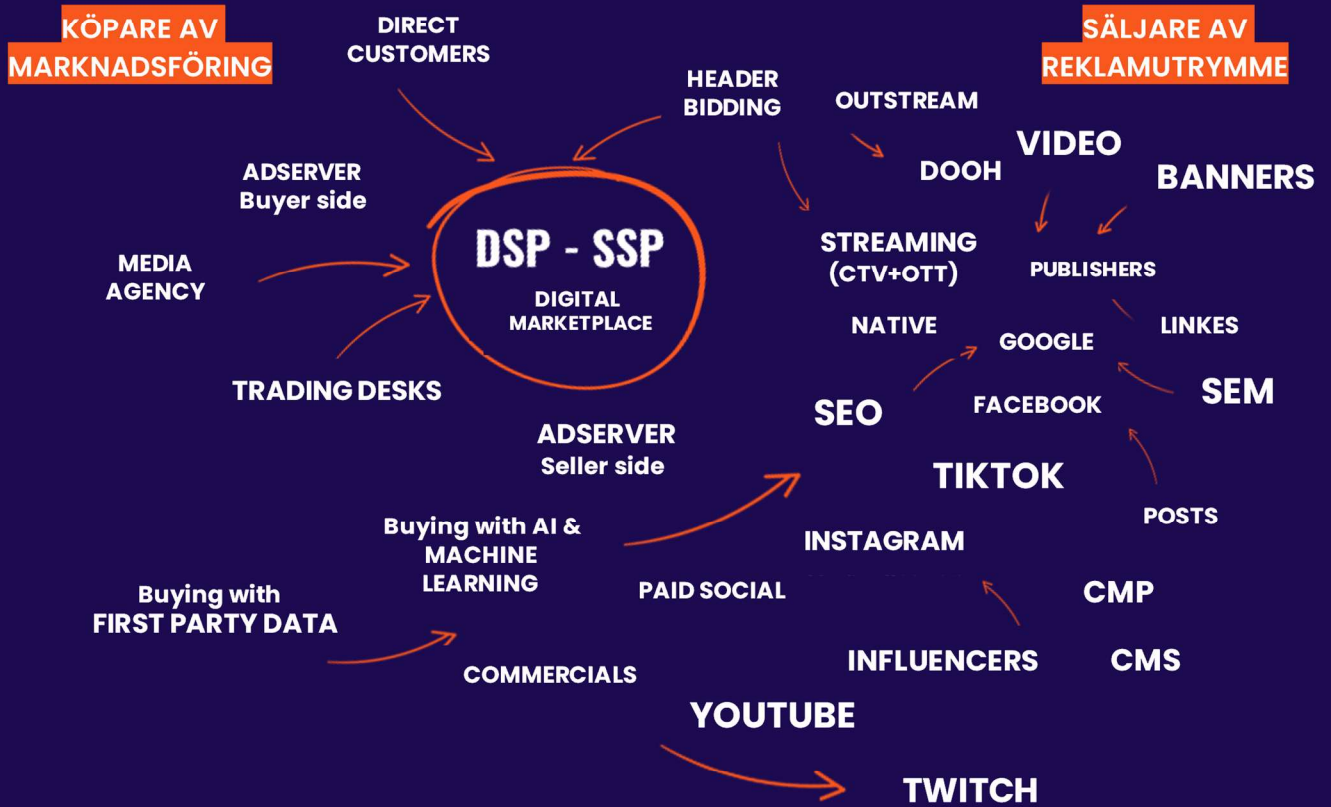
KÖPARE AV MARKNADSFÖRING

DIRECT CUSTOMERS

HEADER BIDDING

SÄLJARE AV REKLAMUTRYMME

OUTSTREAM

VIDEO

DOOH

BANNERS

ADSERVER
Buyer side

DSP - SSP
DIGITAL MARKETPLACE

STREAMING (CTV+OTT)

PUBLISHERS

MEDIA AGENCY

NATIVE

LINKES

GOOGLE

TRADING DESKS

SEM

SEO

FACEBOOK

ADSERVER
Seller side

TIKTOK

POSTS

Buying with AI & MACHINE LEARNING

INSTAGRAM

PAID SOCIAL

CMP

Buying with FIRST PARTY DATA

INFLUENCERS

CMS

COMMERCIALS

YOUTUBE

TWITCH